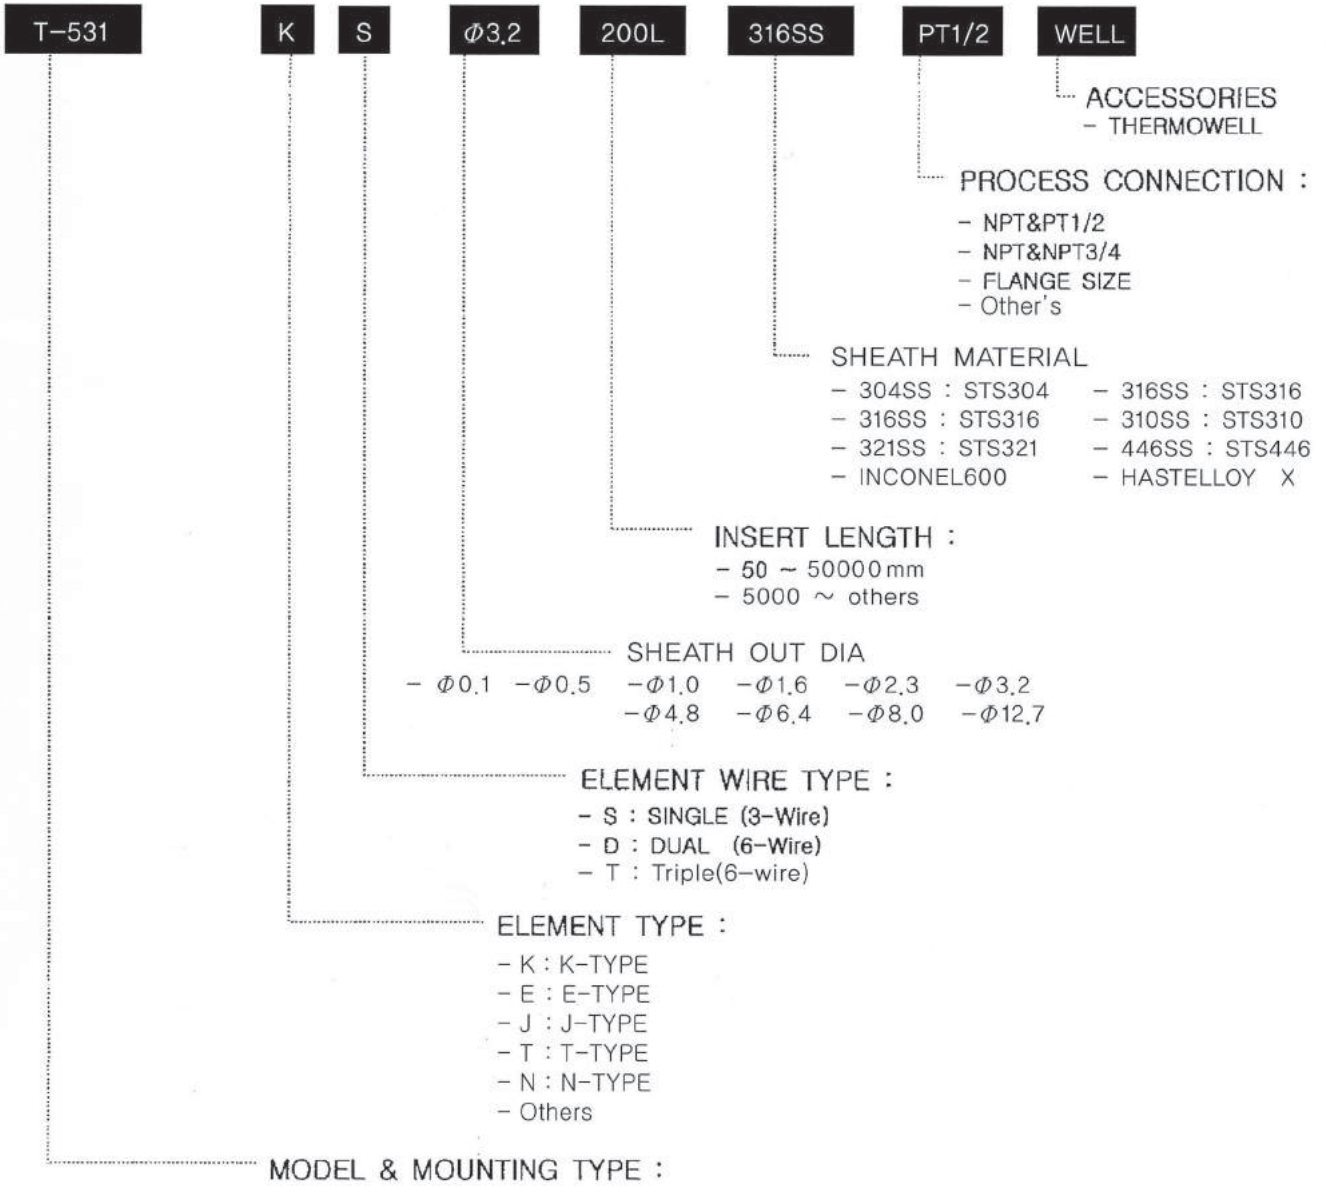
T-531 K S $\Phi$3.2 200L 316SS PT1/2 WELL

ACCESSORIES
- THERMOWELL

PROCESS CONNECTION :
- NPT&PT1/2
- NPT&NPT3/4
- FLANGE SIZE
- Other's

SHEATH MATERIAL
- 304SS : STS304
- 316SS : STS316
- 321SS : STS321
- INCONEL600
- 316SS : STS316
- 310SS : STS310
- 446SS : STS446
- HASTELLOY X

INSERT LENGTH :
- 50 ~ 50000 mm
- 5000 ~ others

SHEATH OUT DIA
- $\Phi$0.1 -$\Phi$0.5 -$\Phi$1.0 -$\Phi$1.6 -$\Phi$2.3 -$\Phi$3.2
-$\Phi$4.8 -$\Phi$6.4 -$\Phi$8.0 -$\Phi$12.7

ELEMENT WIRE TYPE :
- S : SINGLE (3-Wire)
- D : DUAL (6-Wire)
- T : Triple(6-wire)

ELEMENT TYPE :
- K : K-TYPE
- E : E-TYPE
- J : J-TYPE
- T : T-TYPE
- N : N-TYPE
- Others

MODEL & MOUNTING TYPE :